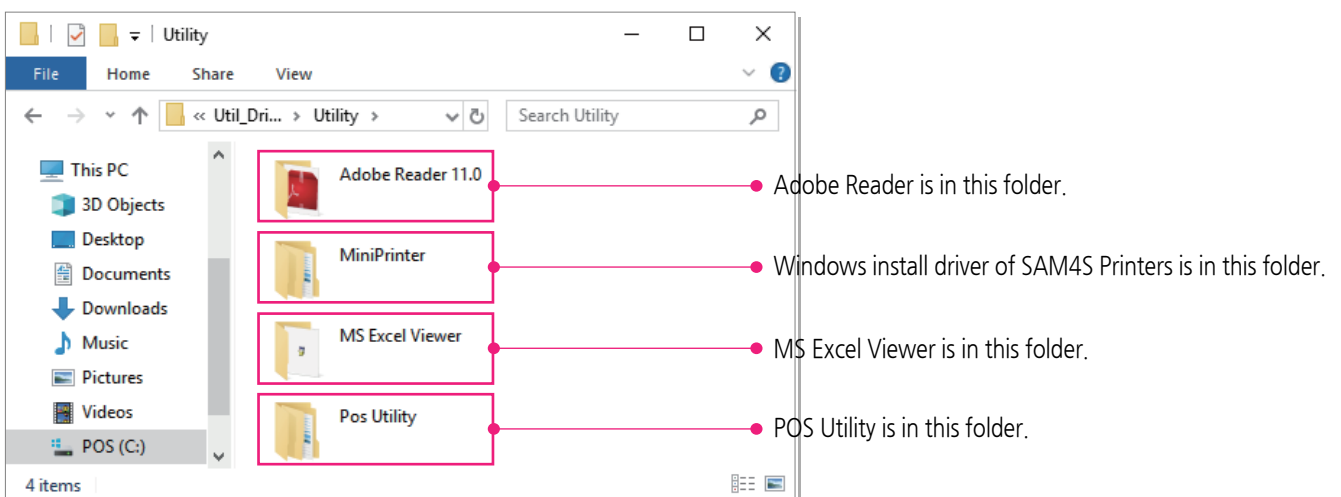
Utility

File Home Share View

« Util_Dri... > Utility >

Search Utility

This PC
3D Objects
Desktop
Documents
Downloads
Music
Pictures
Videos
POS (C:)

Adobe Reader 11.0
MiniPrinter
MS Excel Viewer
Pos Utility

4 items

Adobe Reader is in this folder.

Windows install driver of SAM4S Printers is in this folder.

MS Excel Viewer is in this folder.

POS Utility is in this folder.